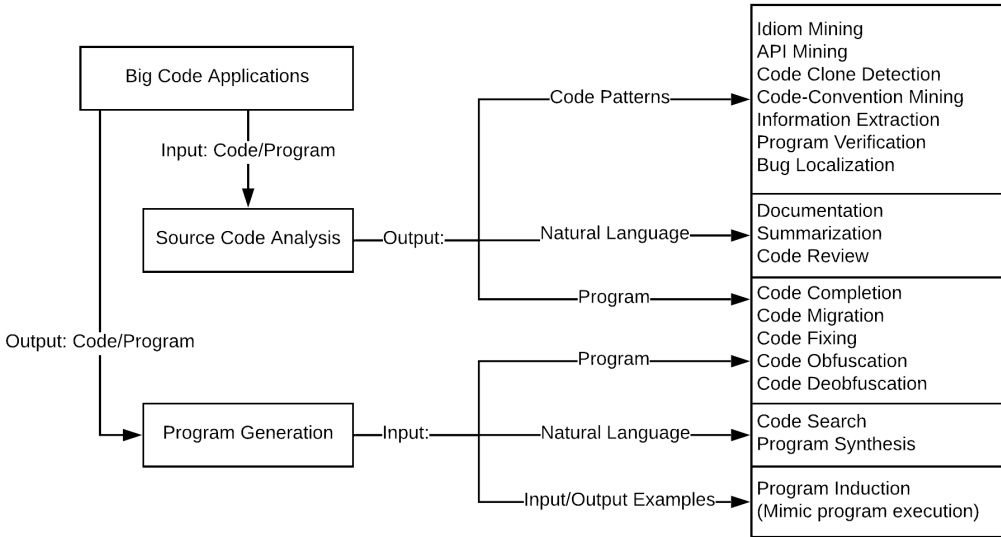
Big Code Applications

Input: Code/Program

Source Code Analysis

Output:

Output: Code/Program

Program Generation

Input:

Code Patterns

Natural Language

Program

Program

Natural Language

Input/Output Examples

Idiom Mining
API Mining
Code Clone Detection
Code-Convention Mining
Information Extraction
Program Verification
Bug Localization

Documentation
Summarization
Code Review

Code Completion
Code Migration
Code Fixing
Code Obfuscation
Code Deobfuscation

Code Search
Program Synthesis

Program Induction
(Mimic program execution)